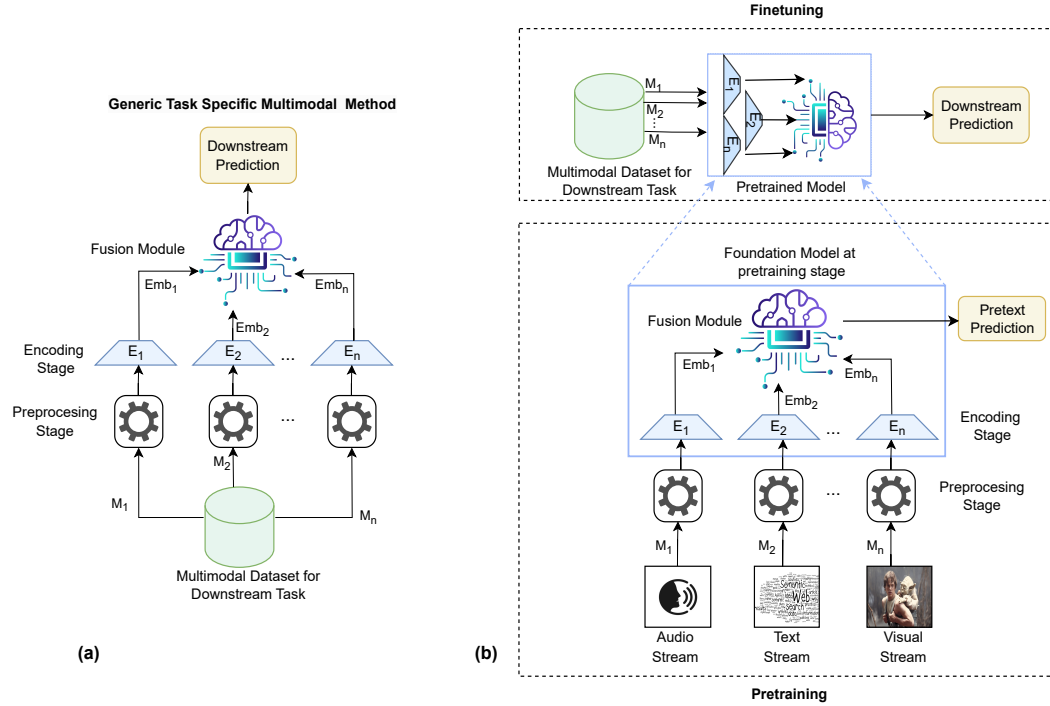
Generic Task Specific Multimodal Method

Downstream Prediction

Fusion Module

$Emb_1$

$Emb_2$

$Emb_n$

Encoding Stage

$E_1$ $E_2$ ... $E_n$

Preprocessing Stage

...

$M_1$

$M_2$

$M_n$

Multimodal Dataset for Downstream Task

(a)

Finetuning

$M_1$

$M_2$

⋮

$M_n$

$E_1$

$E_2$

$E_n$

Downstream Prediction

Multimodal Dataset for Downstream Task

Pretrained Model

Foundation Model at pretraining stage

Fusion Module

Pretext Prediction

$Emb_1$

$Emb_2$

$Emb_n$

$E_1$ $E_2$ ... $E_n$

Encoding Stage

...

Preprocessing Stage

$M_1$

$M_2$

$M_n$

Semantic Web Search

Audio Stream

Text Stream

Visual Stream

(b)

Pretraining